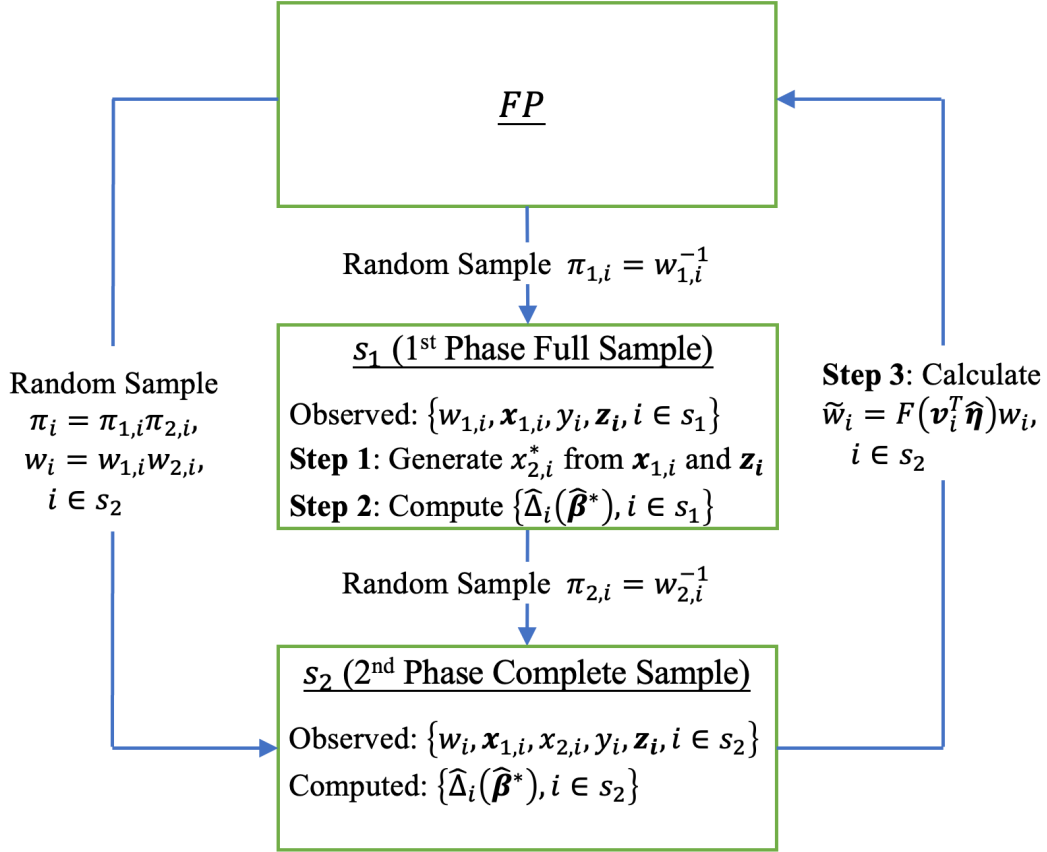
$\underline{FP}$

Random Sample $\pi_{1,i} = w_{1,i}^{-1}$

$\underline{s_1}$ (1st Phase Full Sample)

Observed: $\{w_{1,i}, \boldsymbol{x}_{1,i}, y_i, \boldsymbol{z}_i, i \in s_1\}$

**Step 1**: Generate $x_{2,i}^*$ from $\boldsymbol{x}_{1,i}$ and $\boldsymbol{z}_i$

**Step 2**: Compute $\{\widehat{\Delta}_i(\widehat{\boldsymbol{\beta}}^*), i \in s_1\}$

Random Sample $\pi_{2,i} = w_{2,i}^{-1}$

$\underline{s_2}$ (2nd Phase Complete Sample)

Observed: $\{w_i, \boldsymbol{x}_{1,i}, x_{2,i}, y_i, \boldsymbol{z}_i, i \in s_2\}$

Computed: $\{\widehat{\Delta}_i(\widehat{\boldsymbol{\beta}}^*), i \in s_2\}$

Random Sample $\pi_i = \pi_{1,i}\pi_{2,i}$, $w_i = w_{1,i}w_{2,i}$, $i \in s_2$

**Step 3**: Calculate $\widetilde{w}_i = F(\boldsymbol{v}_i^T\widehat{\boldsymbol{\eta}})w_i$, $i \in s_2$